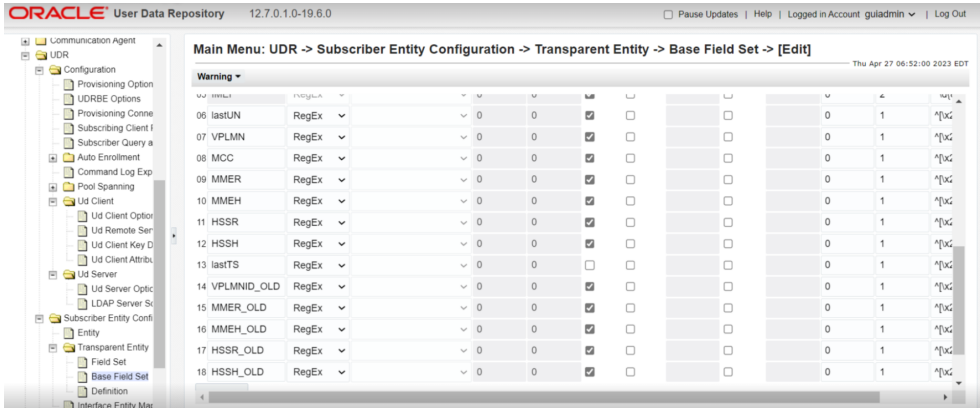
ORACLE® User Data Repository 12.7.0.1.0-19.6.0

Pause Updates | Help | Logged in Account guiadmin ▾ | Log Out

Communication Agent
UDR
Configuration
Provisioning Option
UDRBE Options
Provisioning Conne
Subscribing Client F
Subscriber Query a
Auto Enrollment
Command Log Exp
Pool Spanning
Ud Client
Ud Client Option
Ud Remote Serv
Ud Client Key D
Ud Client Attribu
Ud Server
Ud Server Optic
LDAP Server Sc
Subscriber Entity Confi
Entity
Transparent Entity
Field Set
Base Field Set
Definition
Interface Entity Map

Main Menu: UDR -> Subscriber Entity Configuration -> Transparent Entity -> Base Field Set -> [Edit]

Thu Apr 27 06:52:00 2023 EDT

Warning ▾

| | | | | | | | | | | | |
|---|---|---|---|---|---|---|---|---|---|---|---|
| 05 MMEI | RegEx | | 0 | 0 | ☑ | ☐ | | ☐ | 0 | 2 | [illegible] |
| 06 lastUN | RegEx | | 0 | 0 | ☑ | ☐ | | ☐ | 0 | 1 | ^[\x2 |
| 07 VPLMN | RegEx | | 0 | 0 | ☑ | ☐ | | ☐ | 0 | 1 | ^[\x2 |
| 08 MCC | RegEx | | 0 | 0 | ☑ | ☐ | | ☐ | 0 | 1 | ^[\x2 |
| 09 MMER | RegEx | | 0 | 0 | ☑ | ☐ | | ☐ | 0 | 1 | ^[\x2 |
| 10 MMEH | RegEx | | 0 | 0 | ☑ | ☐ | | ☐ | 0 | 1 | ^[\x2 |
| 11 HSSR | RegEx | | 0 | 0 | ☑ | ☐ | | ☐ | 0 | 1 | ^[\x2 |
| 12 HSSH | RegEx | | 0 | 0 | ☑ | ☐ | | ☐ | 0 | 1 | ^[\x2 |
| 13 lastTS | RegEx | | 0 | 0 | ☐ | ☐ | | ☐ | 0 | 1 | ^[\x2 |
| 14 VPLMNID_OLD | RegEx | | 0 | 0 | ☑ | ☐ | | ☐ | 0 | 1 | ^[\x2 |
| 15 MMER_OLD | RegEx | | 0 | 0 | ☑ | ☐ | | ☐ | 0 | 1 | ^[\x2 |
| 16 MMEH_OLD | RegEx | | 0 | 0 | ☑ | ☐ | | ☐ | 0 | 1 | ^[\x2 |
| 17 HSSR_OLD | RegEx | | 0 | 0 | ☑ | ☐ | | ☐ | 0 | 1 | ^[\x2 |
| 18 HSSH_OLD | RegEx | | 0 | 0 | ☑ | ☐ | | ☐ | 0 | 1 | ^[\x2 |